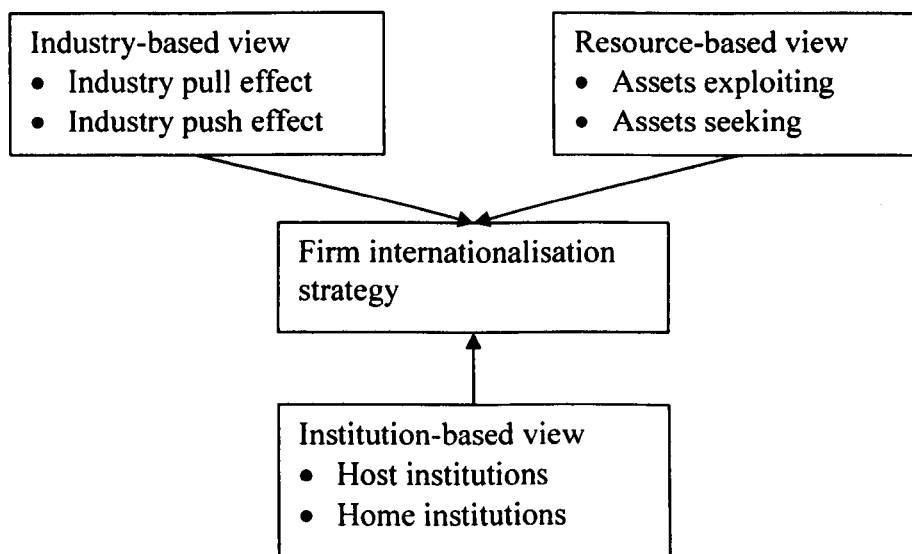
Industry-based view
- Industry pull effect
- Industry push effect

Resource-based view
- Assets exploiting
- Assets seeking

Firm internationalisation strategy

Institution-based view
- Host institutions
- Home institutions